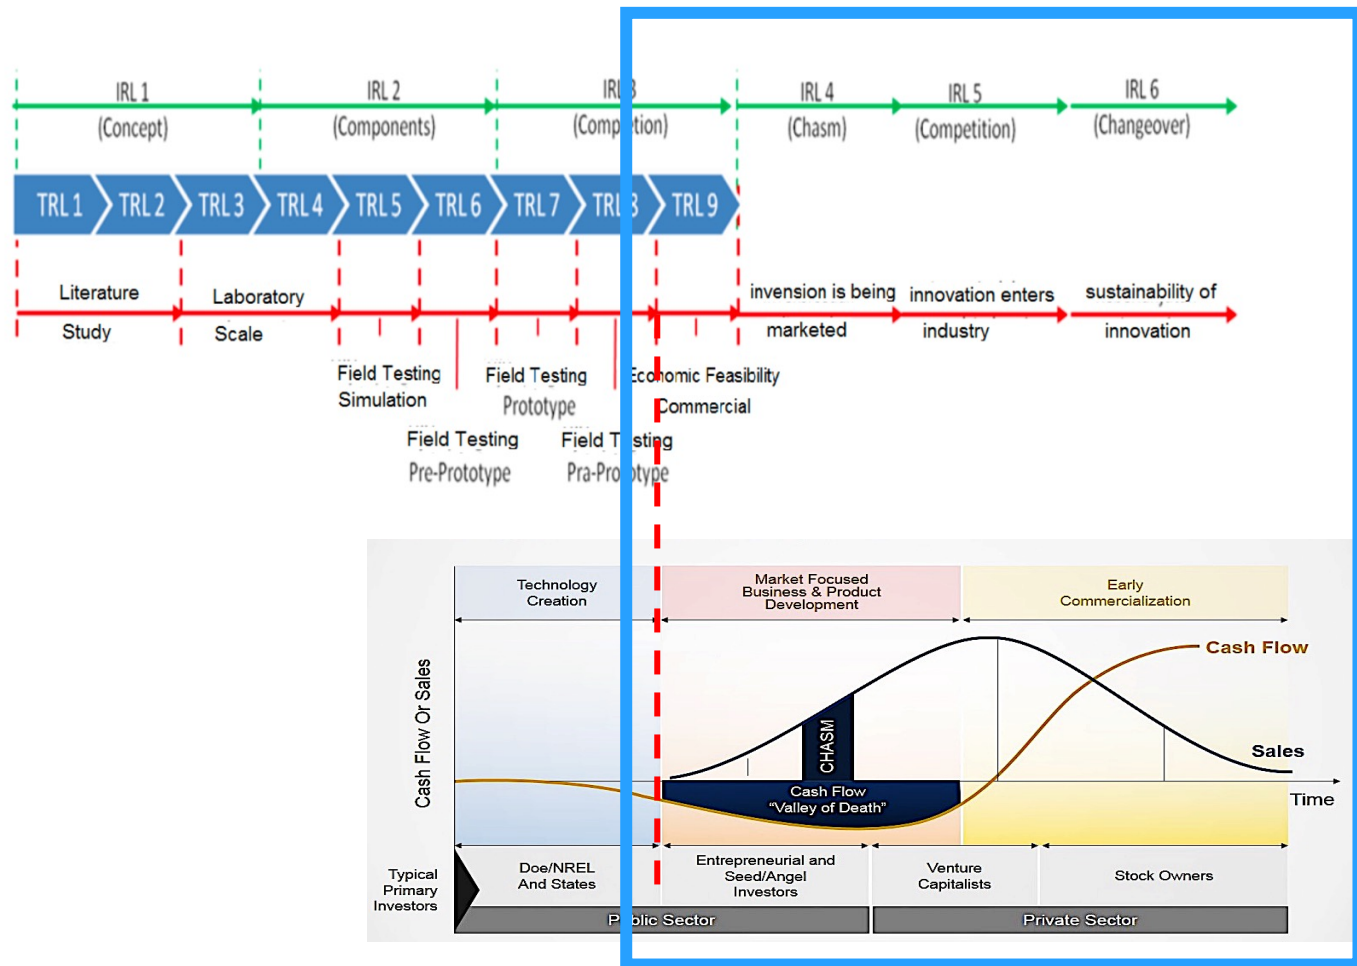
IRL 1 (Concept)
IRL 2 (Components)
IRL 3 (Comp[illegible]tion)
IRL 4 (Chasm)
IRL 5 (Competition)
IRL 6 (Changeover)

TRL 1 TRL 2 TRL 3 TRL 4 TRL 5 TRL 6 TRL 7 TRL 8 TRL 9

Literature Study
Laboratory Scale
Field Testing Simulation
Field Testing Pre-Prototype
Field Testing Prototype
Field T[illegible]sting Pra-Pro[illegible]type
Economic Feasibility
Commercial
invension is being marketed
innovation enters industry
sustainability of innovation

Technology Creation
Market Focused Business & Product Development
Early Commercialization
Cash Flow Or Sales
Cash Flow
Sales
CHASM
Cash Flow "Valley of Death"
Time
Typical Primary Investors
Doe/NREL And States
Entrepreneurial and Seed/Angel Investors
Venture Capitalists
Stock Owners
P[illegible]blic Sector
Private Sector